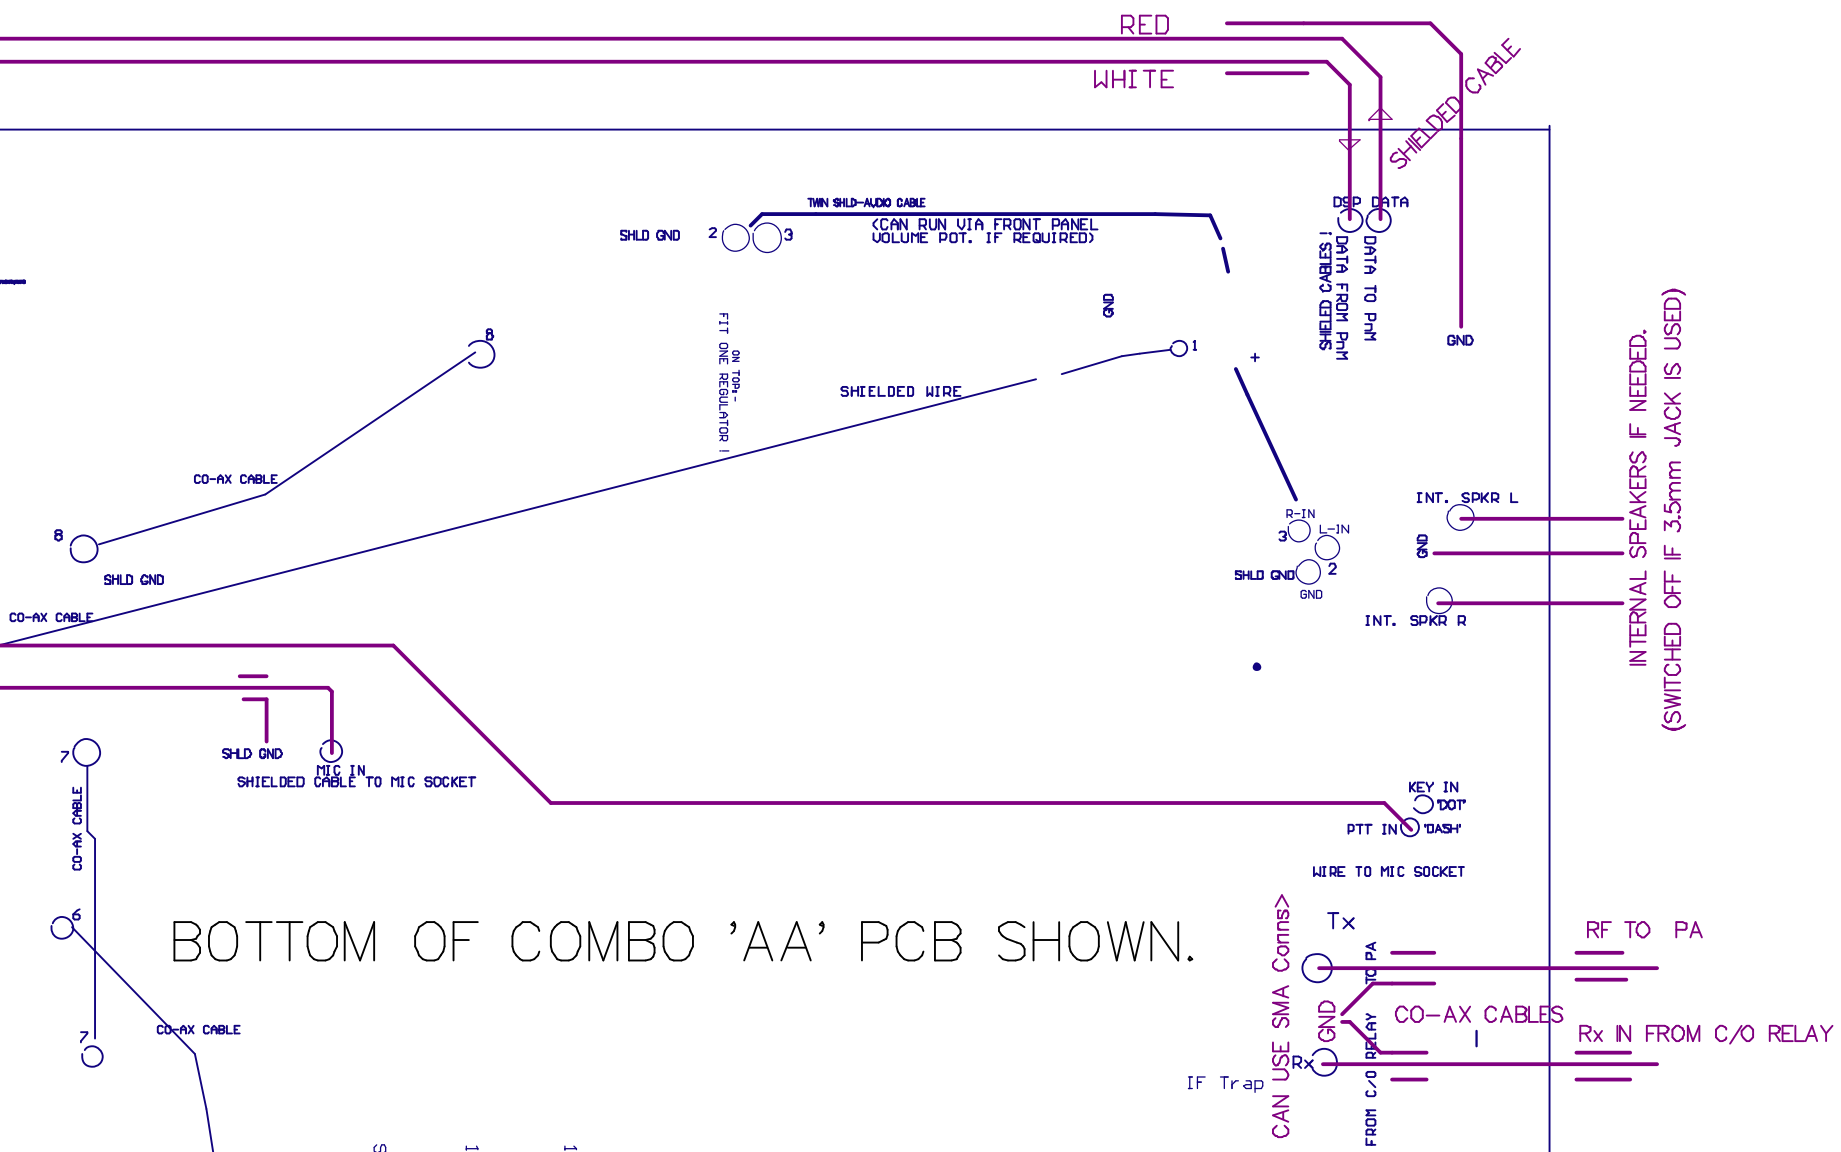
RED
WHITE
SHIELDED CABLE
DSP DATA
SHIELD CABLES !
DATA FROM PnM
DATA TO PnM
GND
TWIN SHLD-AUDIO CABLE
SHLD GND
2
3
(CAN RUN VIA FRONT PANEL VOLUME POT. IF REQUIRED)
FIT ONE REGULATOR ON TOP-!
GND
8
1
+
SHIELDED WIRE
CO-AX CABLE
8
SHLD GND
CO-AX CABLE
R-IN
3
L-IN
SHLD GND
2
GND
INT. SPKR L
GND
INT. SPKR R
INTERNAL SPEAKERS IF NEEDED.
(SWITCHED OFF IF 3.5mm JACK IS USED)
7
SHLD GND
MIC IN
SHIELDED CABLE TO MIC SOCKET
CO-AX CABLE
KEY IN
'DOT'
PTT IN
'DASH'
WIRE TO MIC SOCKET
6
BOTTOM OF COMBO 'AA' PCB SHOWN.
CAN USE SMA Conns>
Tx
TO PA
RF TO PA
GND
CO-AX CABLES
Rx IN FROM C/O RELAY
7
CO-AX CABLE
IF Trap
Rx
FROM C/O RELAY